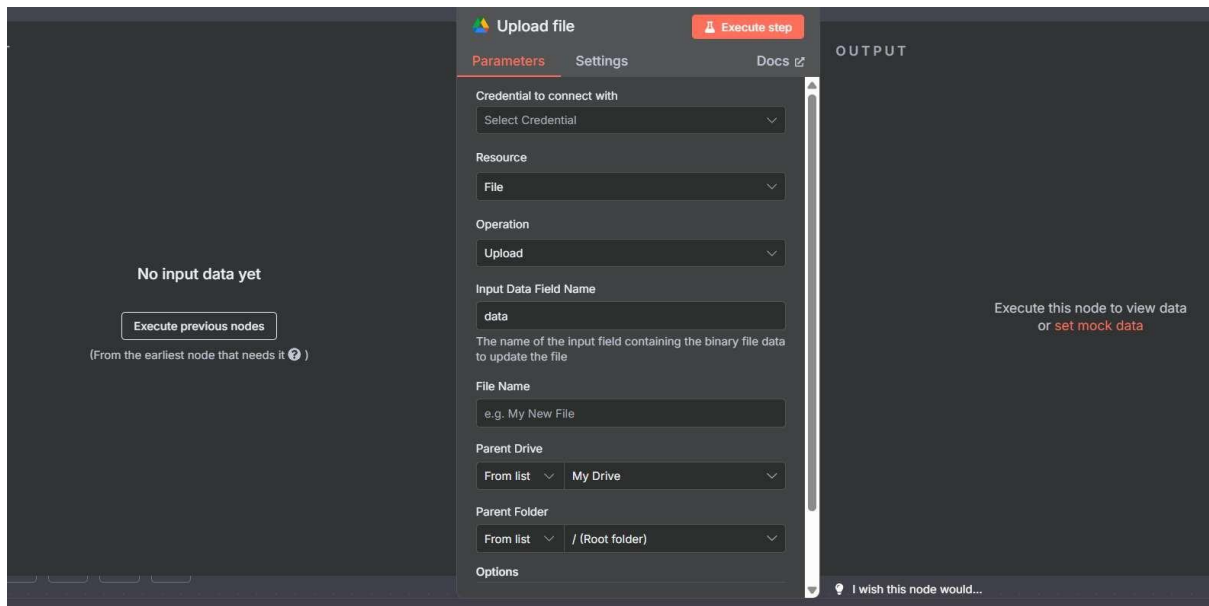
No input data yet

Execute previous nodes

(From the earliest node that needs it ?)

Upload file

Execute step

Parameters

Settings

Docs

Credential to connect with

Select Credential

Resource

File

Operation

Upload

Input Data Field Name

data

The name of the input field containing the binary file data to update the file

File Name

e.g. My New File

Parent Drive

From list

My Drive

Parent Folder

From list

/ (Root folder)

Options

OUTPUT

Execute this node to view data or set mock data

I wish this node would...